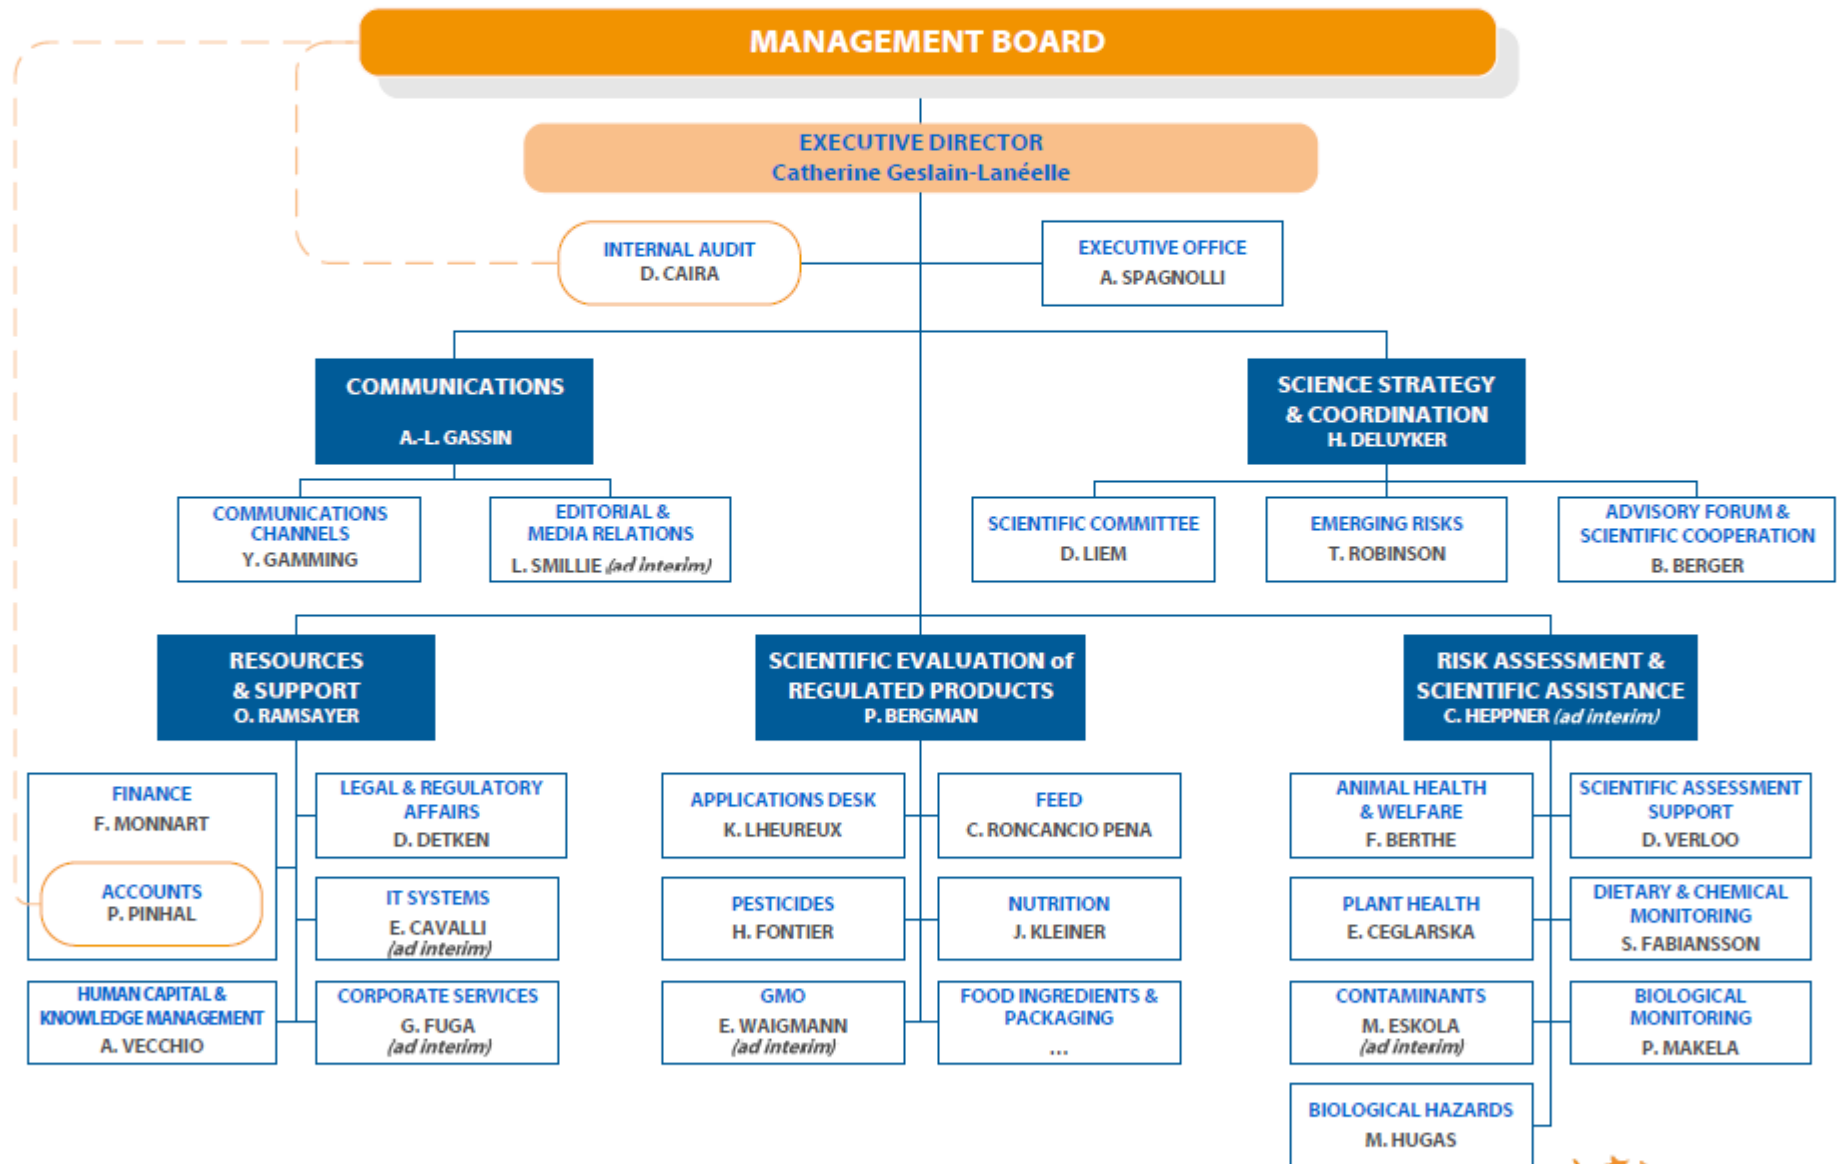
MANAGEMENT BOARD

EXECUTIVE DIRECTOR
Catherine Geslain-Lanéelle

INTERNAL AUDIT
D. CAIRA

EXECUTIVE OFFICE
A. SPAGNOLLI

COMMUNICATIONS
A.-L. GASSIN

SCIENCE STRATEGY & COORDINATION
H. DELUYKER

COMMUNICATIONS CHANNELS
Y. GAMMING

EDITORIAL & MEDIA RELATIONS
L. SMILLIE (ad interim)

SCIENTIFIC COMMITTEE
D. LIEM

EMERGING RISKS
T. ROBINSON

ADVISORY FORUM & SCIENTIFIC COOPERATION
B. BERGER

RESOURCES & SUPPORT
O. RAMSAYER

SCIENTIFIC EVALUATION of REGULATED PRODUCTS
P. BERGMAN

RISK ASSESSMENT & SCIENTIFIC ASSISTANCE
C. HEPPNER (ad interim)

FINANCE
F. MONNART

ACCOUNTS
P. PINHAL

LEGAL & REGULATORY AFFAIRS
D. DETKEN

IT SYSTEMS
E. CAVALLI
(ad interim)

HUMAN CAPITAL & KNOWLEDGE MANAGEMENT
A. VECCHIO

CORPORATE SERVICES
G. FUGA
(ad interim)

APPLICATIONS DESK
K. LHEUREUX

FEED
C. RONCANCIO PENA

PESTICIDES
H. FONTIER

NUTRITION
J. KLEINER

GMO
E. WAIGMANN
(ad interim)

FOOD INGREDIENTS & PACKAGING
...

ANIMAL HEALTH & WELFARE
F. BERTHE

SCIENTIFIC ASSESSMENT SUPPORT
D. VERLOO

PLANT HEALTH
E. CEGLARSKA

DIETARY & CHEMICAL MONITORING
S. FABIANSSON

CONTAMINANTS
M. ESKOLA
(ad interim)

BIOLOGICAL MONITORING
P. MAKELA

BIOLOGICAL HAZARDS
M. HUGAS